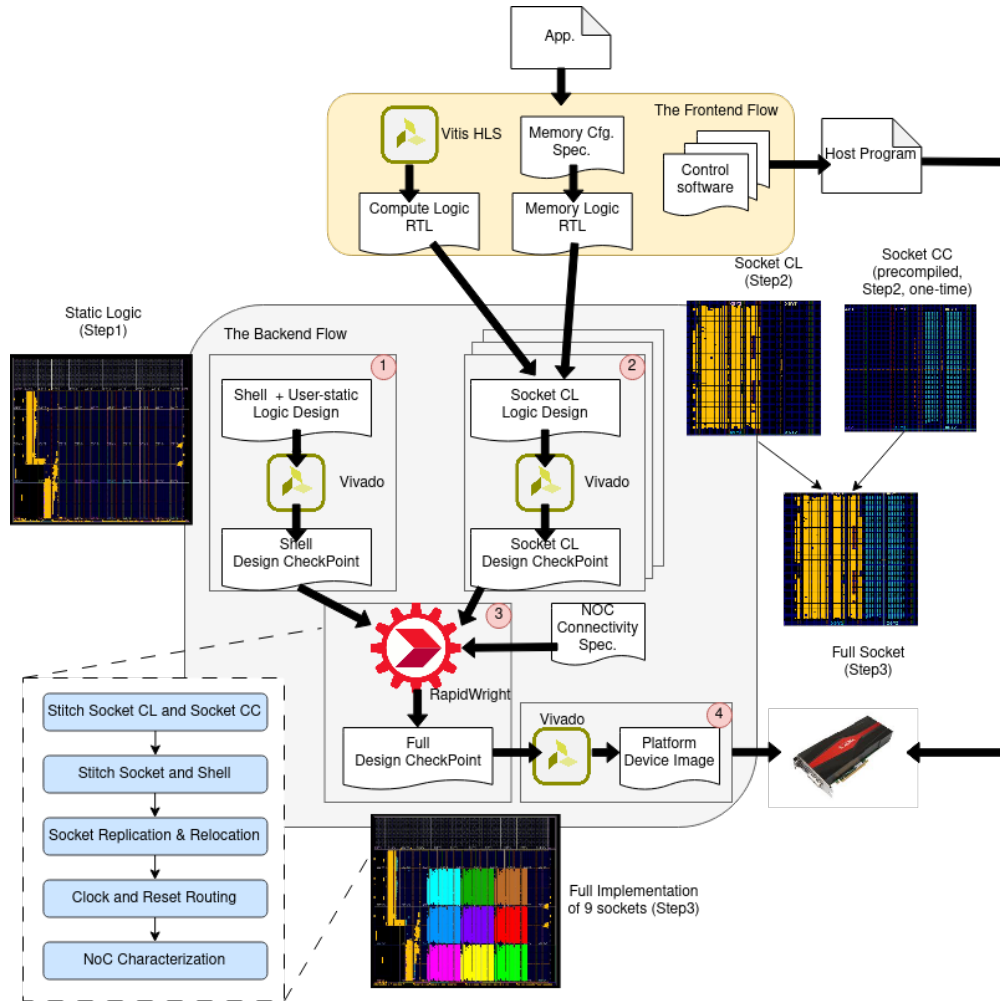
App.

The Frontend Flow

Vitis HLS

Memory Cfg. Spec.

Control software

Host Program

Compute Logic RTL

Memory Logic RTL

Socket CL (Step2)

Socket CC (precompiled, Step2, one-time)

Static Logic (Step1)

The Backend Flow

1

Shell + User-static Logic Design

Vivado

Shell Design CheckPoint

2

Socket CL Logic Design

Vivado

Socket CL Design CheckPoint

Full Socket (Step3)

3

NOC Connectivity Spec.

RapidWright

Full Design CheckPoint

Vivado

4

Platform Device Image

Stitch Socket CL and Socket CC

Stitch Socket and Shell

Socket Replication & Relocation

Clock and Reset Routing

NoC Characterization

Full Implementation of 9 sockets (Step3)